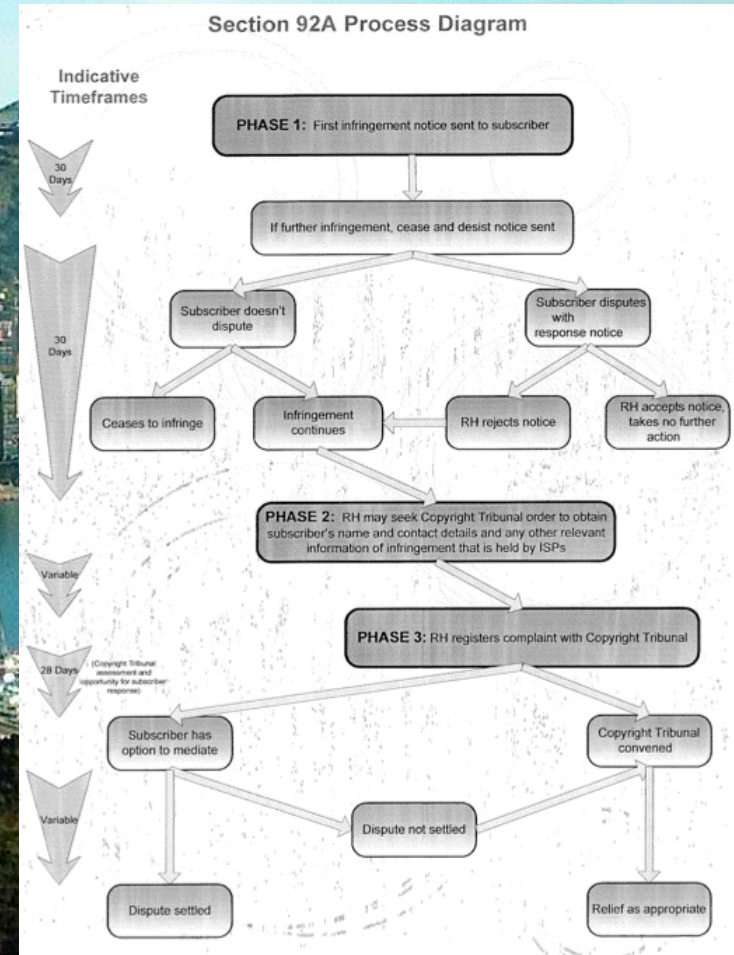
Section 92A Process Diagram

Indicative Timeframes

30 Days

PHASE 1: First infringement notice sent to subscriber

If further infringement, cease and desist notice sent

30 Days

Subscriber doesn't dispute

Subscriber disputes with response notice

Ceases to infringe

Infringement continues

RH rejects notice

RH accepts notice, takes no further action

PHASE 2: RH may seek Copyright Tribunal order to obtain subscriber's name and contact details and any other relevant information of infringement that is held by ISPs

Variable

PHASE 3: RH registers complaint with Copyright Tribunal

28 Days (Copyright Tribunal assessment and opportunity for subscriber response)

Subscriber has option to mediate

Copyright Tribunal convened

Variable

Dispute not settled

Dispute settled

Relief as appropriate